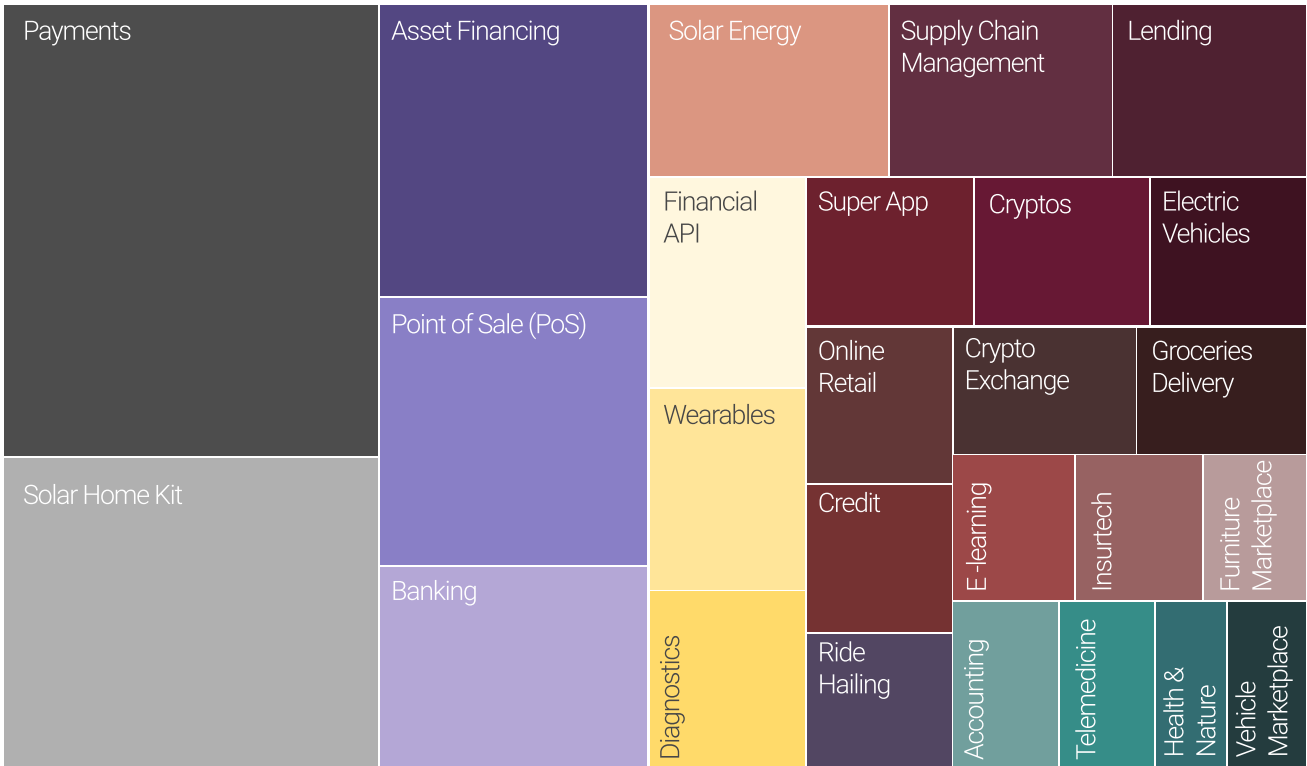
Payments

Solar Home Kit

Asset Financing

Point of Sale (PoS)

Banking

Solar Energy

Supply Chain Management

Lending

Financial API

Wearables

Diagnostics

Super App

Cryptos

Electric Vehicles

Online Retail

Crypto Exchange

Groceries Delivery

Credit

Ride Hailing

E -learning

Insurtech

Furniture Marketplace

Accounting

Telemedicine

Health & Nature

Vehicle Marketplace